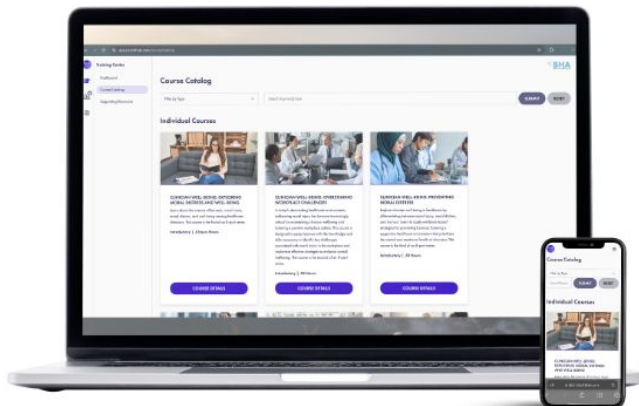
Training Center

Dashboard

Course Catalog

Course Catalog

Filter by Type

Search keyword/s here

SUBMIT

RESET

Individual Courses

CLINICIAN WELL-BEING: EXPLORING MORAL DISTRESS AND WELL-BEING

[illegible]

Introductory | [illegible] Hours

COURSE DETAILS

CLINICIAN WELL-BEING: OVERCOMING WORKPLACE CHALLENGES

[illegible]

Introductory | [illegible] Hours

COURSE DETAILS

CLINICIAN WELL-BEING: PREVENTING MORAL DISTRESS

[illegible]

Introductory | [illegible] Hours

COURSE DETAILS

Course Catalog

Filter by Type

SUBMIT

RESET

Individual Courses

CLINICIAN WELL-BEING: EXPLORING MORAL DISTRESS AND WELL-BEING